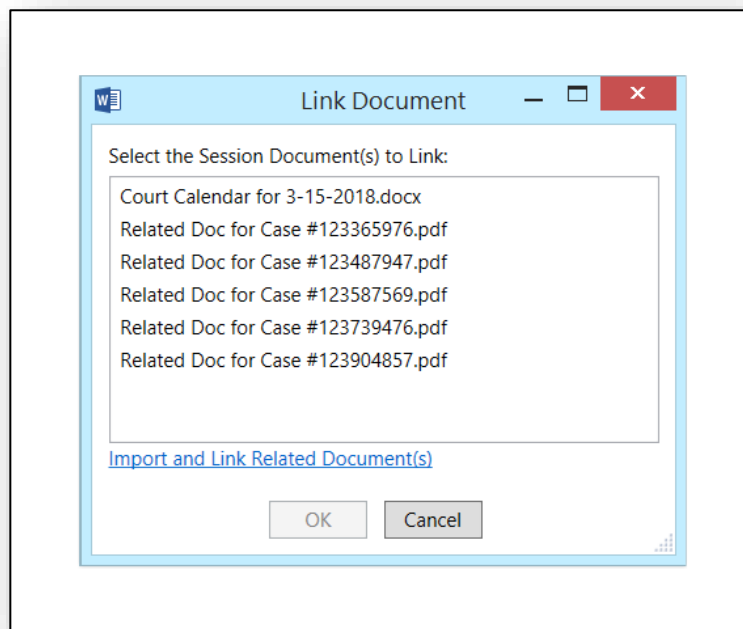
Link Document

Select the Session Document(s) to Link:

Court Calendar for 3-15-2018.docx
Related Doc for Case #123365976.pdf
Related Doc for Case #123487947.pdf
Related Doc for Case #123587569.pdf
Related Doc for Case #123739476.pdf
Related Doc for Case #123904857.pdf

Import and Link Related Document(s)

OK
Cancel